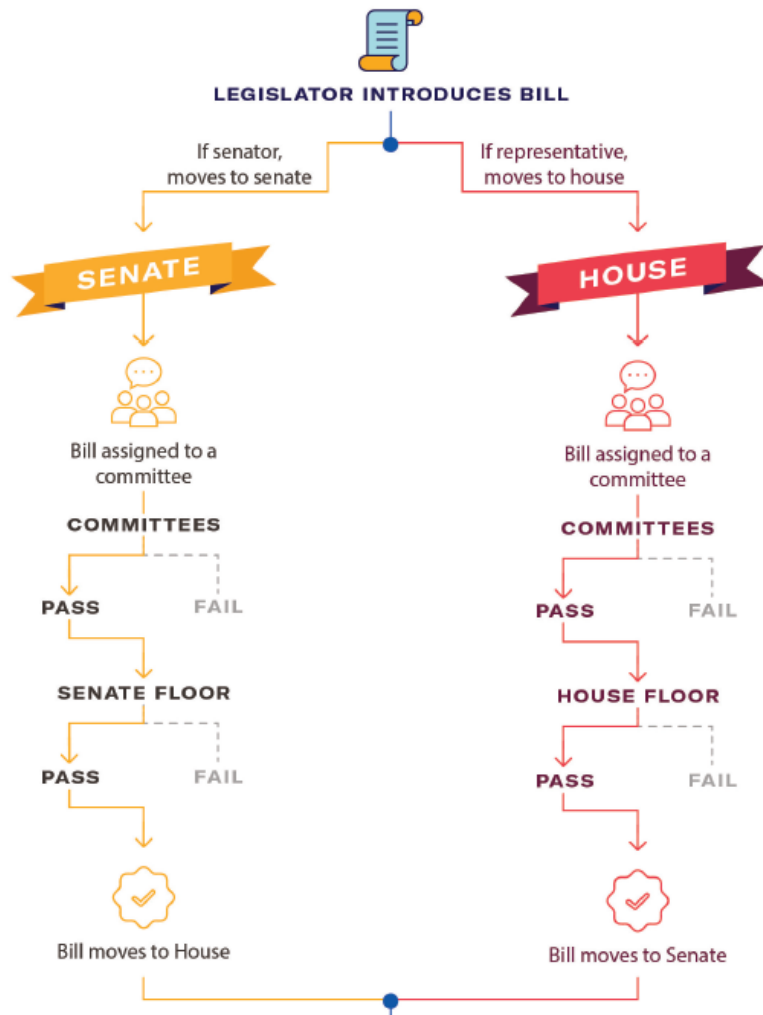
LEGISLATOR INTRODUCES BILL

If senator, moves to senate

If representative, moves to house

SENATE

Bill assigned to a committee

COMMITTEES

PASS

FAIL

SENATE FLOOR

PASS

FAIL

Bill moves to House

HOUSE

Bill assigned to a committee

COMMITTEES

PASS

FAIL

HOUSE FLOOR

PASS

FAIL

Bill moves to Senate